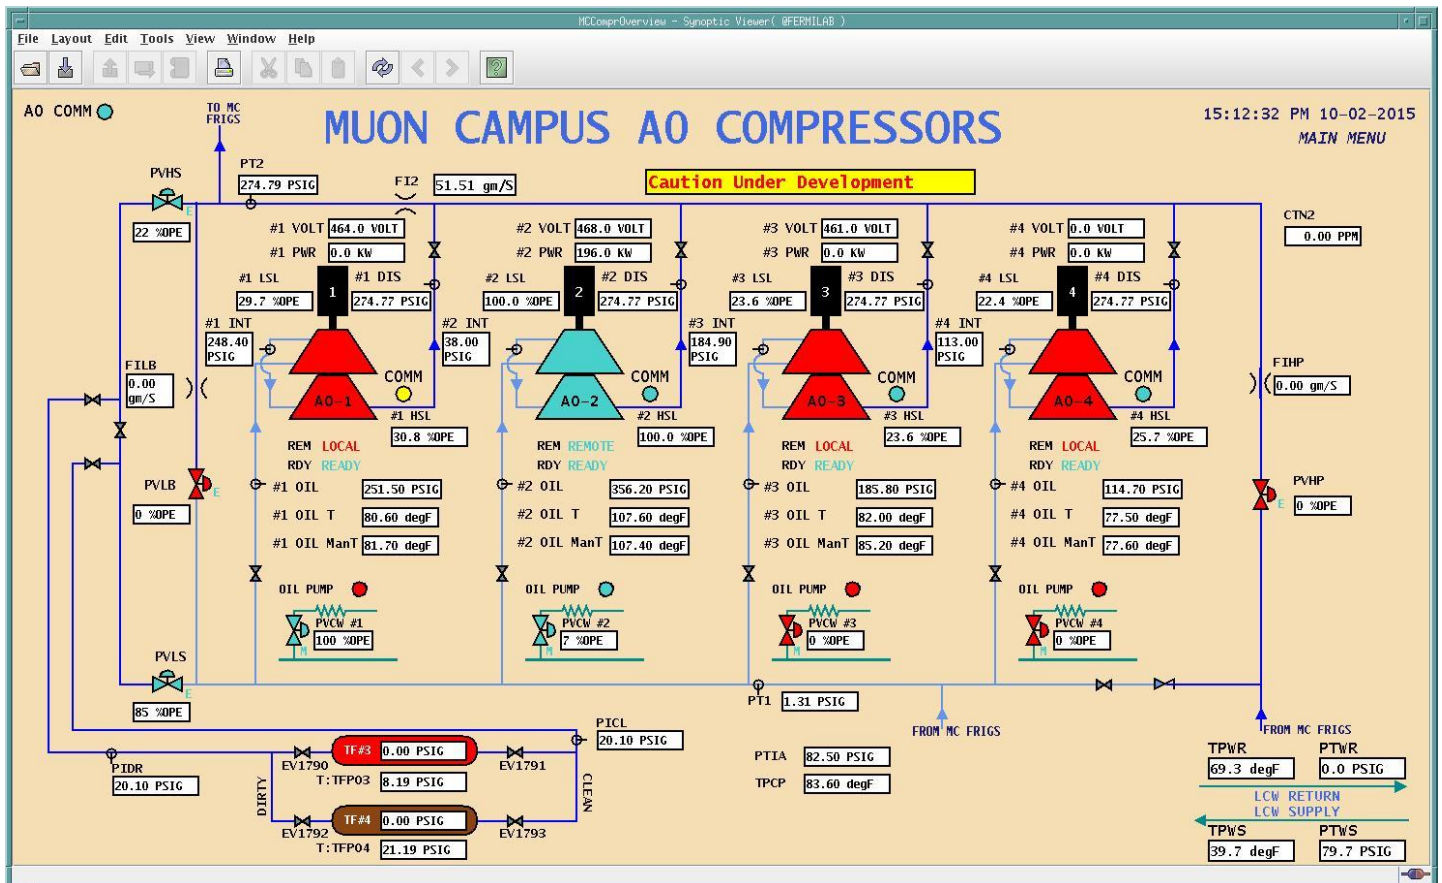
MCComprOverview - Synoptic Viewer( @FERMILAB )

File Layout Edit Tools View Window Help

AO COMM

TO MC FRIGS

MUON CAMPUS AO COMPRESSORS

15:12:32 PM 10-02-2015
MAIN MENU

PVHS
22 %OPE

PT2
274.79 PSIG

FI2
51.51 gm/S

Caution Under Development

CTN2
0.00 PPM

#1 VOLT 464.0 VOLT
#1 PWR 0.0 KW
#1 LSL 29.7 %OPE
#1 DIS 274.77 PSIG
#1 INT 248.40 PSIG
1
COMM
AO-1
#1 HSL 30.8 %OPE
REM LOCAL
RDY READY
#1 OIL 251.50 PSIG
#1 OIL T 80.60 degF
#1 OIL ManT 81.70 degF
OIL PUMP
PVCW #1 100 %OPE

#2 VOLT 468.0 VOLT
#2 PWR 196.0 KW
#2 LSL 100.0 %OPE
#2 DIS 274.77 PSIG
#2 INT 38.00 PSIG
2
COMM
AO-2
#2 HSL 100.0 %OPE
REM REMOTE
RDY READY
#2 OIL 356.20 PSIG
#2 OIL T 107.60 degF
#2 OIL ManT 107.40 degF
OIL PUMP
PVCW #2 7 %OPE

#3 VOLT 461.0 VOLT
#3 PWR 0.0 KW
#3 LSL 23.6 %OPE
#3 DIS 274.77 PSIG
#3 INT 184.90 PSIG
3
COMM
AO-3
#3 HSL 23.6 %OPE
REM LOCAL
RDY READY
#3 OIL 185.80 PSIG
#3 OIL T 82.00 degF
#3 OIL ManT 85.20 degF
OIL PUMP
PVCW #3 0 %OPE

#4 VOLT 0.0 VOLT
#4 PWR 0.0 KW
#4 LSL 22.4 %OPE
#4 DIS 274.77 PSIG
#4 INT 113.00 PSIG
4
COMM
AO-4
#4 HSL 25.7 %OPE
REM LOCAL
RDY READY
#4 OIL 114.70 PSIG
#4 OIL T 77.50 degF
#4 OIL ManT 77.60 degF
OIL PUMP
PVCW #4 0 %OPE

FILB 0.00 gm/S
PVLB 0 %OPE
FIHP 0.00 gm/S
PVHP 0 %OPE

PVLS 85 %OPE

PT1 1.31 PSIG
FROM MC FRIGS
FROM MC FRIGS

PICL 20.10 PSIG
PIDR 20.10 PSIG
EV1790
TF#3 0.00 PSIG
T:TFP03 8.19 PSIG
EV1791
DIRTY
CLEAN
EV1792
TF#4 0.00 PSIG
T:TFP04 21.19 PSIG
EV1793

PTIA 82.50 PSIG
TPCP 83.60 degF

TPWR 69.3 degF
PTWR 0.0 PSIG
LCW RETURN
LCW SUPPLY
TPWS 39.7 degF
PTWS 79.7 PSIG